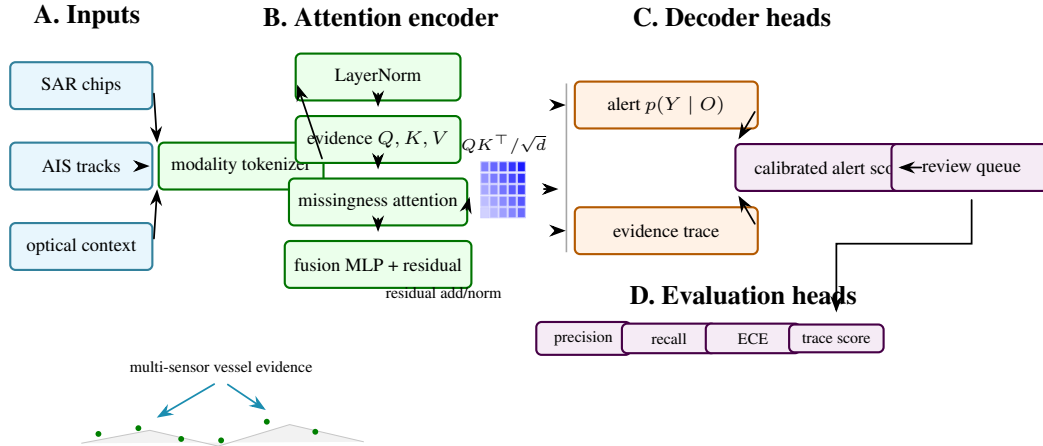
A. Inputs

B. Attention encoder

C. Decoder heads

SAR chips

AIS tracks

optical context

modality tokenizer

LayerNorm

evidence $Q, K, V$

missingness attention

fusion MLP + residual

residual add/norm

$QK^\top/\sqrt{d}$

alert $p(Y \mid O)$

evidence trace

calibrated alert sco

review queue

D. Evaluation heads

precision

recall

ECE

trace score

multi-sensor vessel evidence